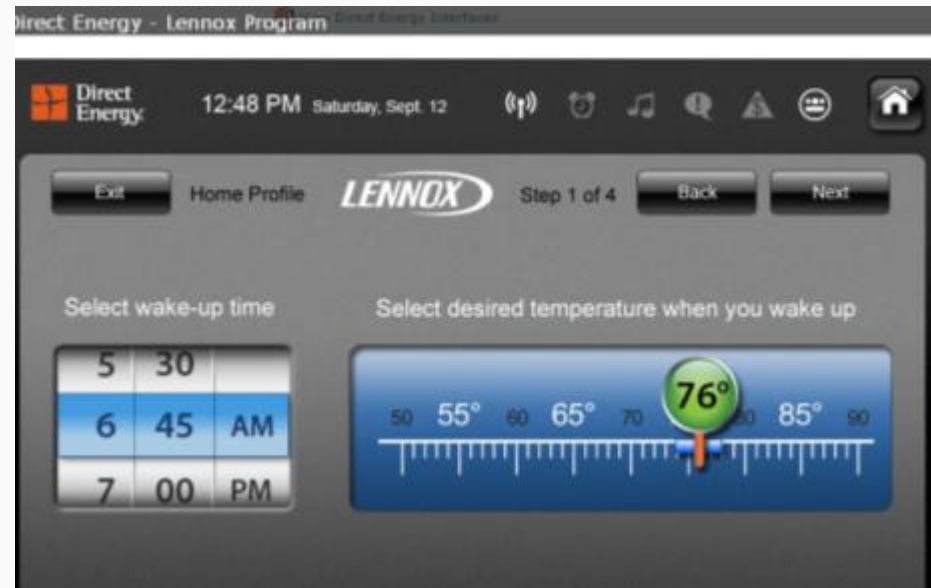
Direct Energy - Lennox Program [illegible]

Direct Energy

12:48 PM Saturday, Sept. 12

Exit

Home Profile

LENNOX

Step 1 of 4

Back

Next

Select wake-up time

| 5 | 30 | |
|---|---|---|
| 6 | 45 | AM |
| 7 | 00 | PM |

Select desired temperature when you wake up

50 55° 60 65° 70 76° 80 85° 90